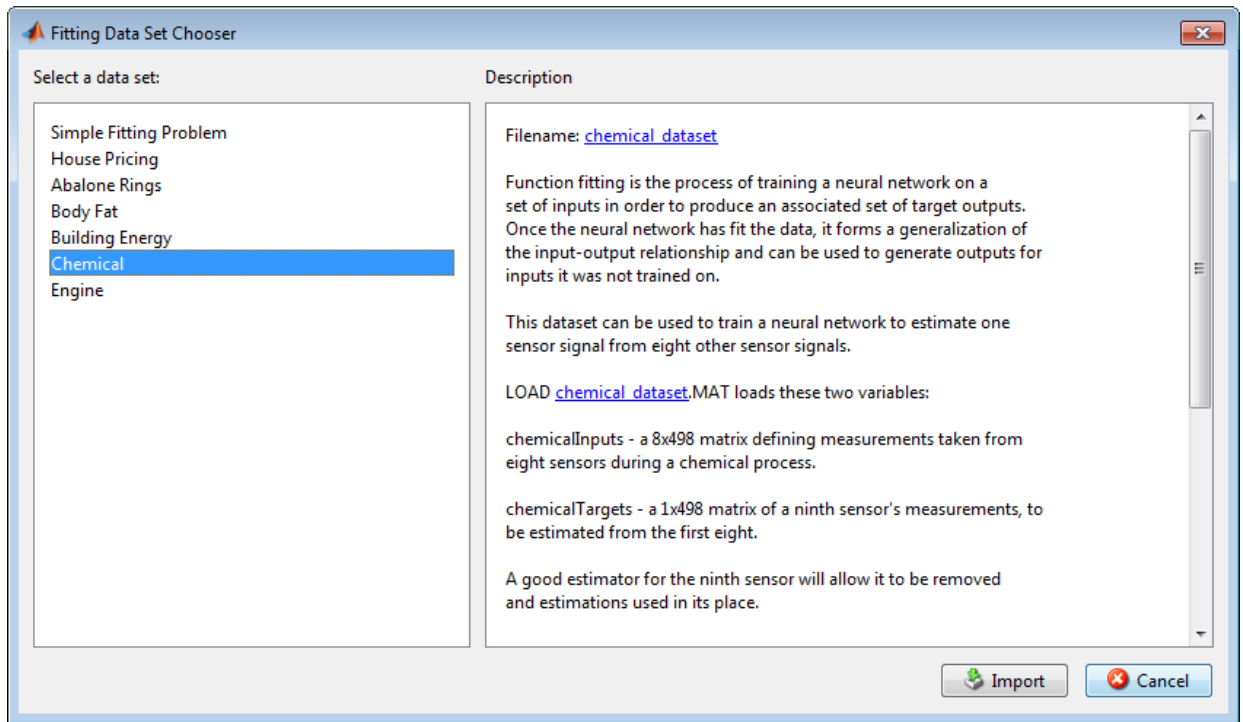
Fitting Data Set Chooser

Select a data set:

Simple Fitting Problem
House Pricing
Abalone Rings
Body Fat
Building Energy
Chemical
Engine

Description

Filename: chemical_dataset

Function fitting is the process of training a neural network on a set of inputs in order to produce an associated set of target outputs. Once the neural network has fit the data, it forms a generalization of the input-output relationship and can be used to generate outputs for inputs it was not trained on.

This dataset can be used to train a neural network to estimate one sensor signal from eight other sensor signals.

LOAD chemical_dataset.MAT loads these two variables:

chemicalInputs - a 8x498 matrix defining measurements taken from eight sensors during a chemical process.

chemicalTargets - a 1x498 matrix of a ninth sensor's measurements, to be estimated from the first eight.

A good estimator for the ninth sensor will allow it to be removed and estimations used in its place.

Import
Cancel